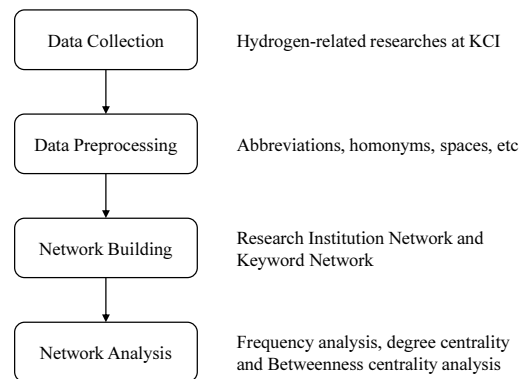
Data Collection

Hydrogen-related researches at KCI

Data Preprocessing

Abbreviations, homonyms, spaces, etc

Network Building

Research Institution Network and Keyword Network

Network Analysis

Frequency analysis, degree centrality and Betweenness centrality analysis